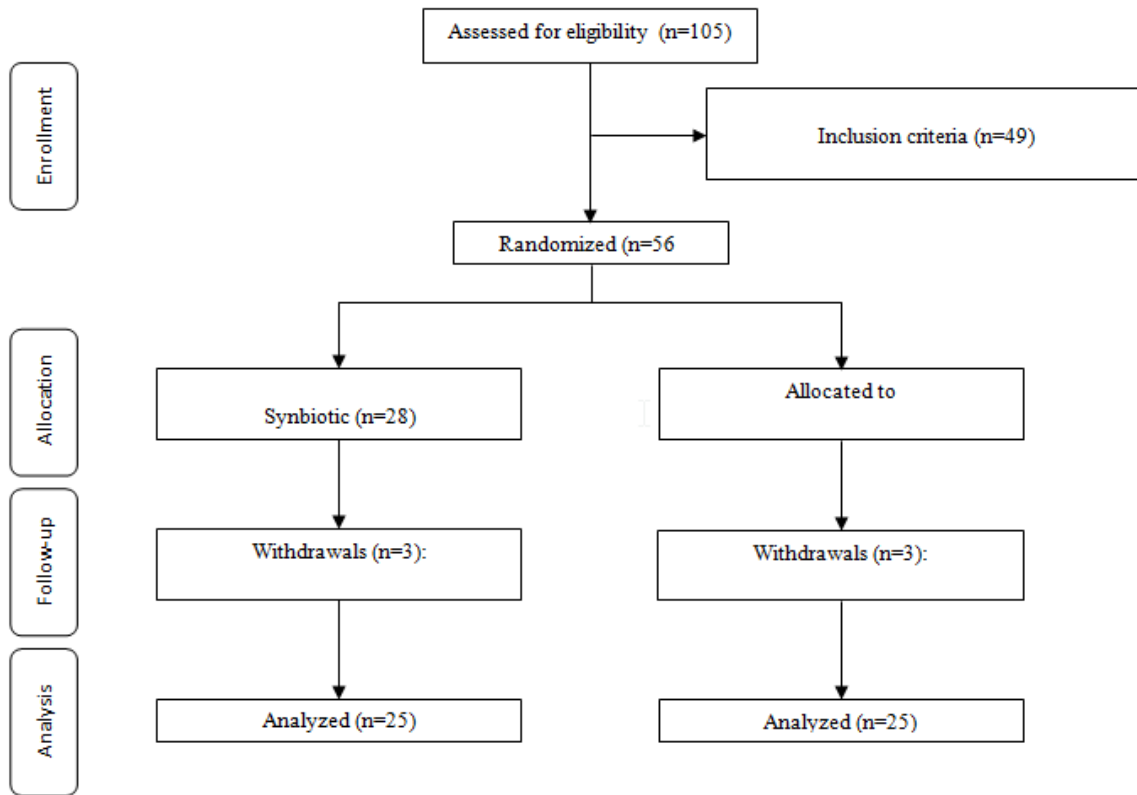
Assessed for eligibility (n=105)

Enrollment

Inclusion criteria (n=49)

Randomized (n=56

Allocation

Synbiotic (n=28)

Allocated to

Follow-up

Withdrawals (n=3):

Withdrawals (n=3):

Analysis

Analyzed (n=25)

Analyzed (n=25)